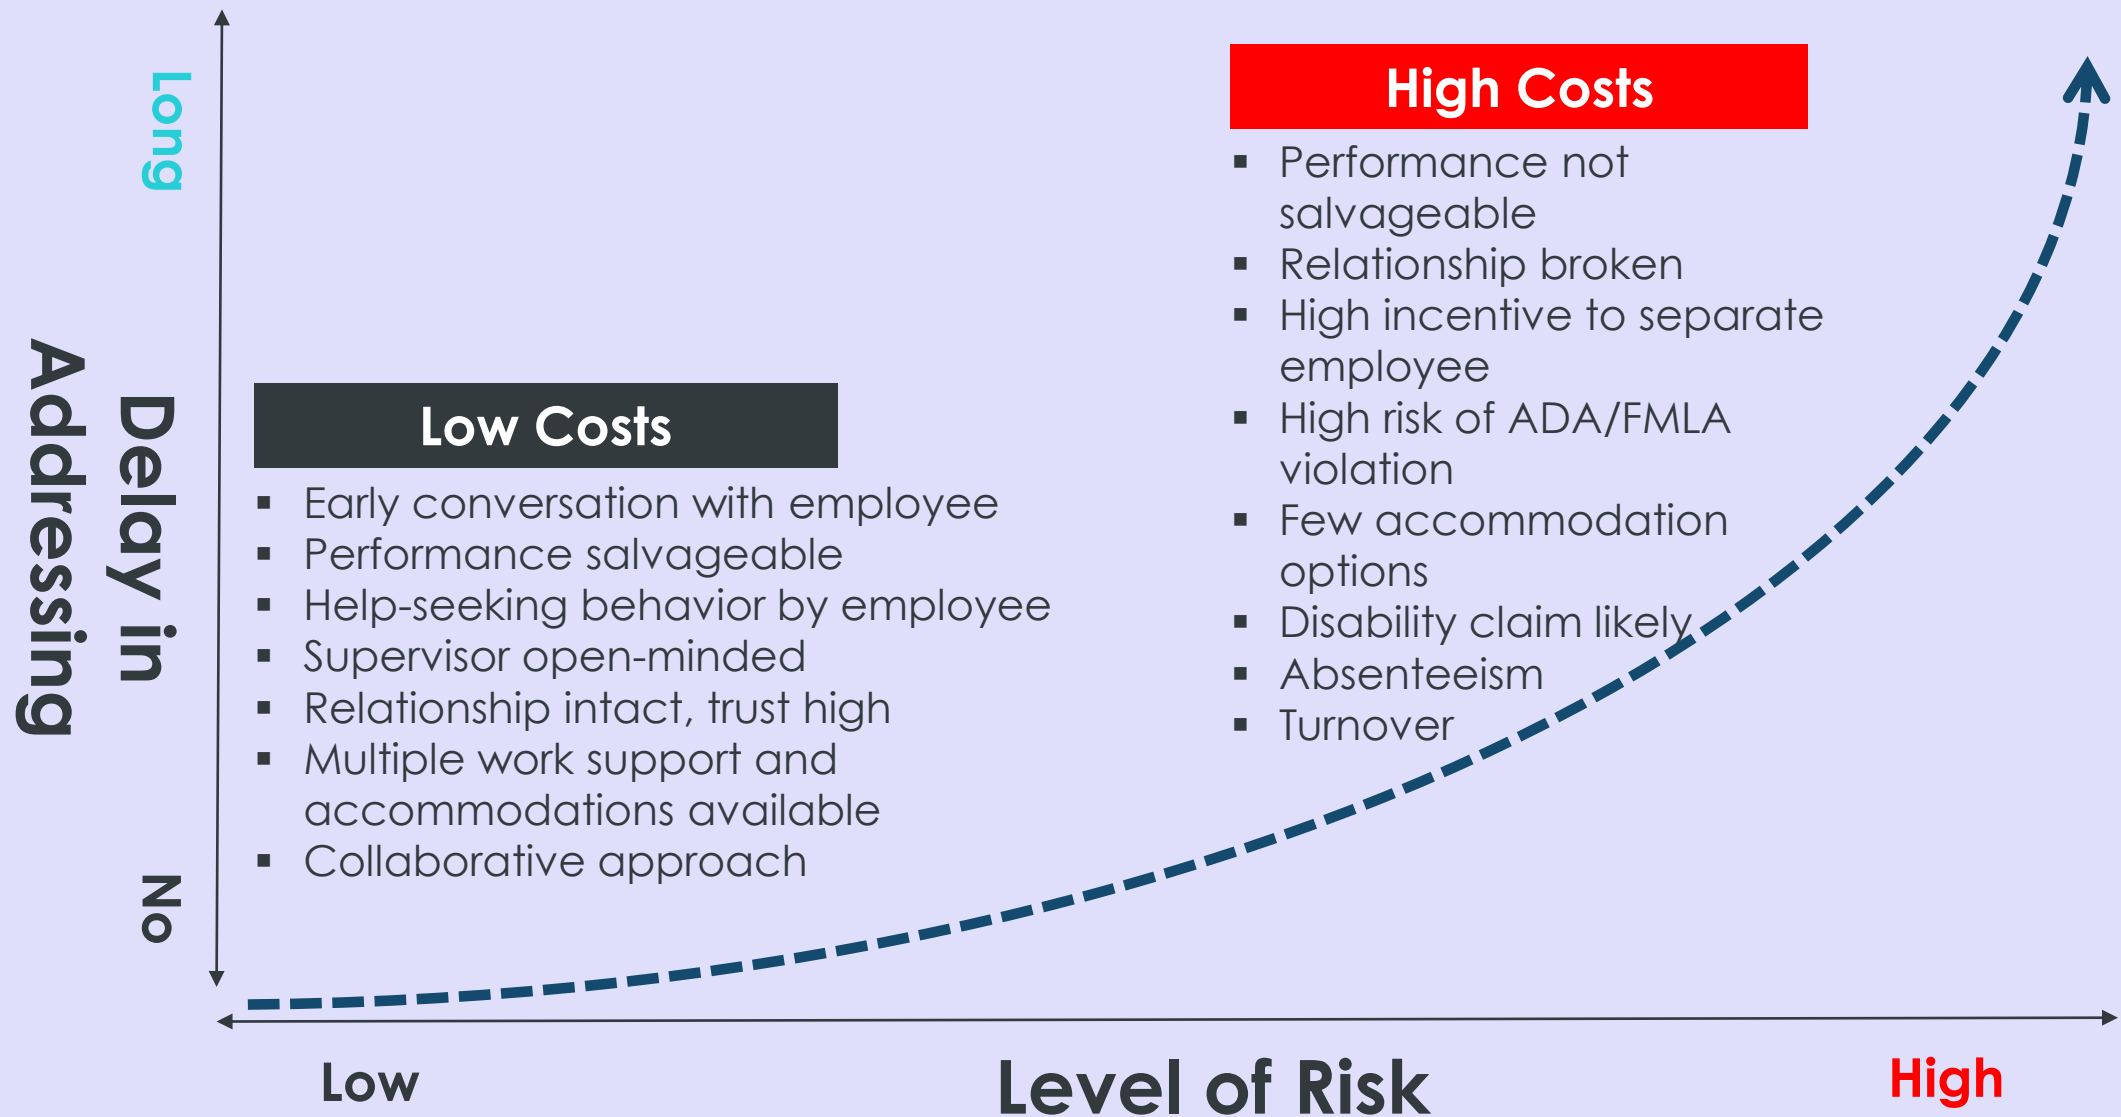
Long

Delay in Addressing

No

High Costs

- Performance not salvageable
- Relationship broken
- High incentive to separate employee
- High risk of ADA/FMLA violation
- Few accommodation options
- Disability claim likely
- Absenteeism
- Turnover

Low Costs

- Early conversation with employee
- Performance salvageable
- Help-seeking behavior by employee
- Supervisor open-minded
- Relationship intact, trust high
- Multiple work support and accommodations available
- Collaborative approach

Low

Level of Risk

High